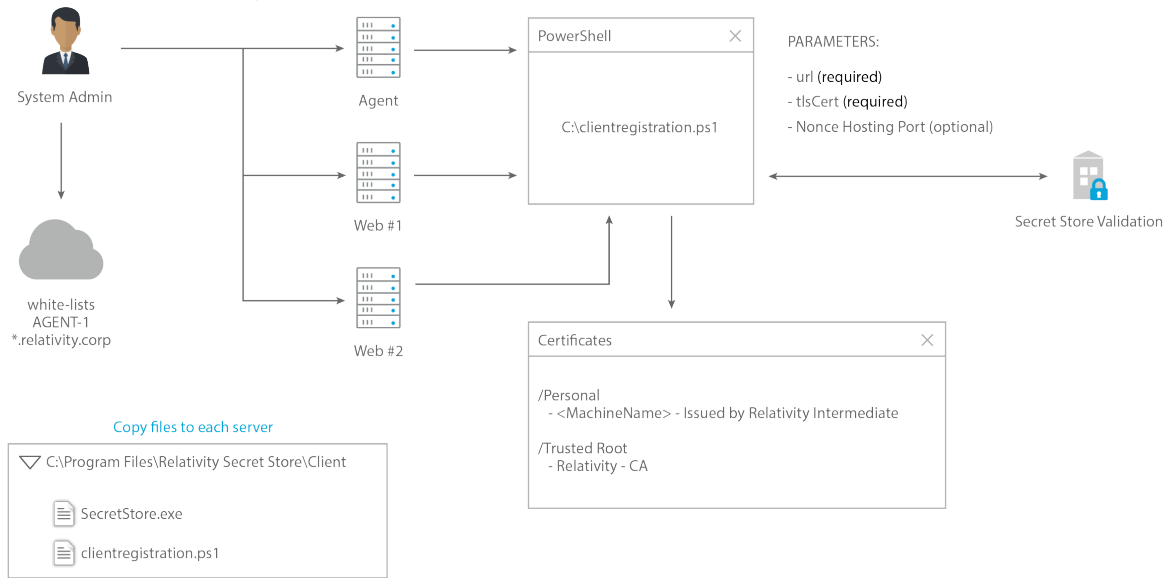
System Admin

white-lists
AGENT-1
*.relativity.corp

Agent

Web #1

Web #2

PowerShell

C:\clientregistration.ps1

PARAMETERS:

- url (required)
- tlsCert (required)
- Nonce Hosting Port (optional)

Secret Store Validation

Certificates

/Personal
- <MachineName> - Issued by Relativity Intermediate

/Trusted Root
- Relativity - CA

Copy files to each server

C:\Program Files\Relativity Secret Store\Client

SecretStore.exe

clientregistration.ps1